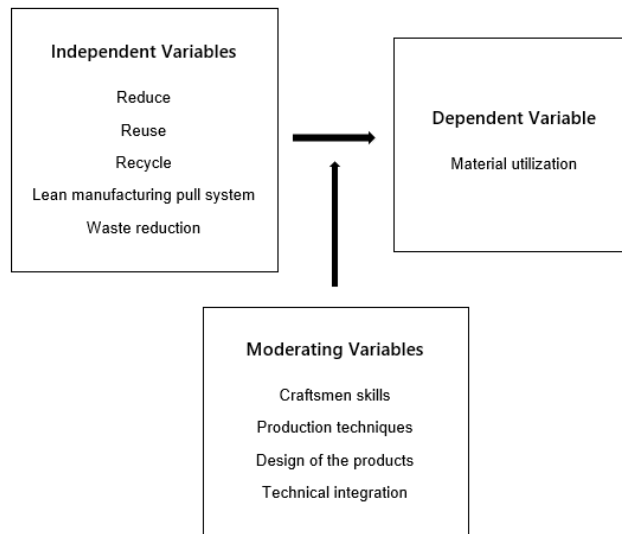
Independent Variables

Reduce

Reuse

Recycle

Lean manufacturing pull system

Waste reduction

Dependent Variable

Material utilization

Moderating Variables

Craftsmen skills

Production techniques

Design of the products

Technical integration